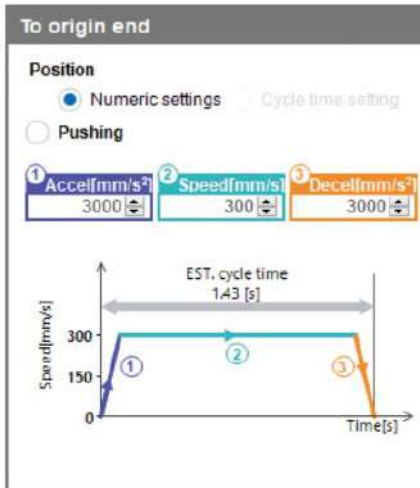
To origin end

Position

Numeric settings

Cycle time setting

Pushing

1 Accel[mm/s²] 3000

2 Speed[mm/s] 300

3 Decel[mm/s²] 3000

EST. cycle time 1.43 [s]

Speed[mm/s]

300

150

0

1

2

3

Time[s]